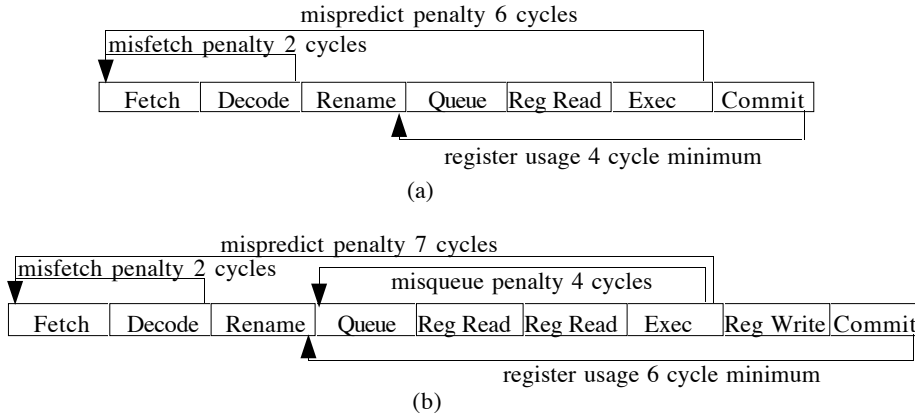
mispredict penalty 6 cycles

misfetch penalty 2 cycles

Fetch | Decode | Rename | Queue | Reg Read | Exec | Commit

register usage 4 cycle minimum

(a)

mispredict penalty 7 cycles

misfetch penalty 2 cycles

misqueue penalty 4 cycles

Fetch | Decode | Rename | Queue | Reg Read | Reg Read | Exec | Reg Write | Commit

register usage 6 cycle minimum

(b)